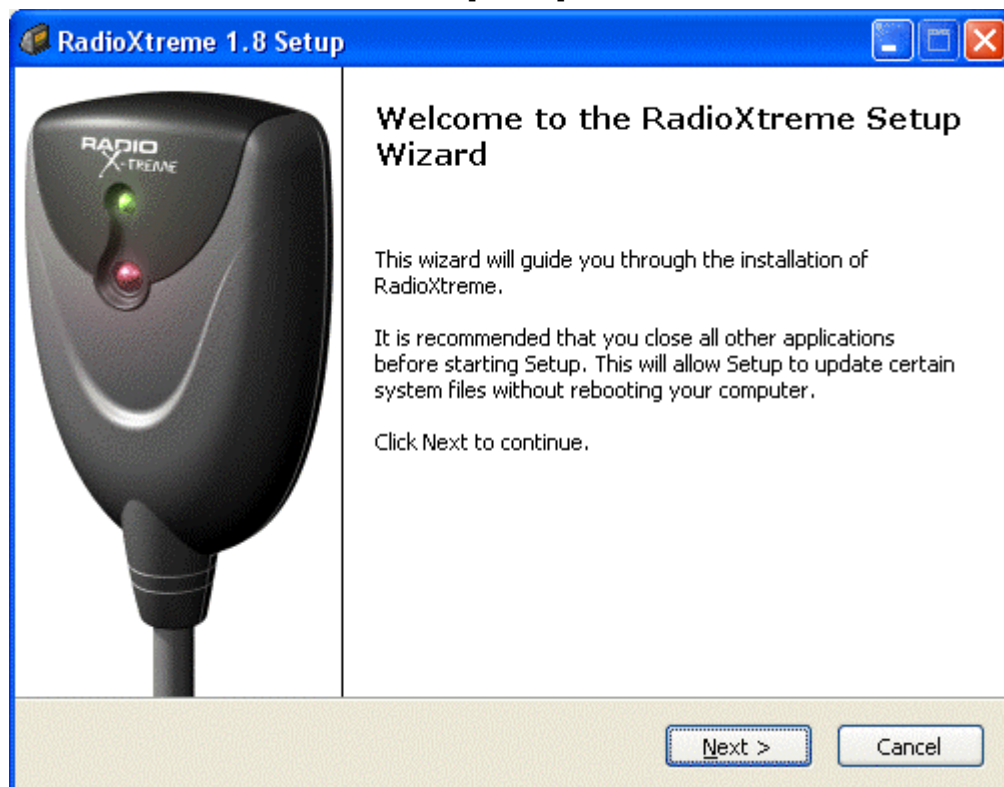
RadioXtreme 1.8 Setup

RADIO X-TREME

Welcome to the RadioXtreme Setup Wizard

This wizard will guide you through the installation of RadioXtreme.

It is recommended that you close all other applications before starting Setup. This will allow Setup to update certain system files without rebooting your computer.

Click Next to continue.

Next >

Cancel